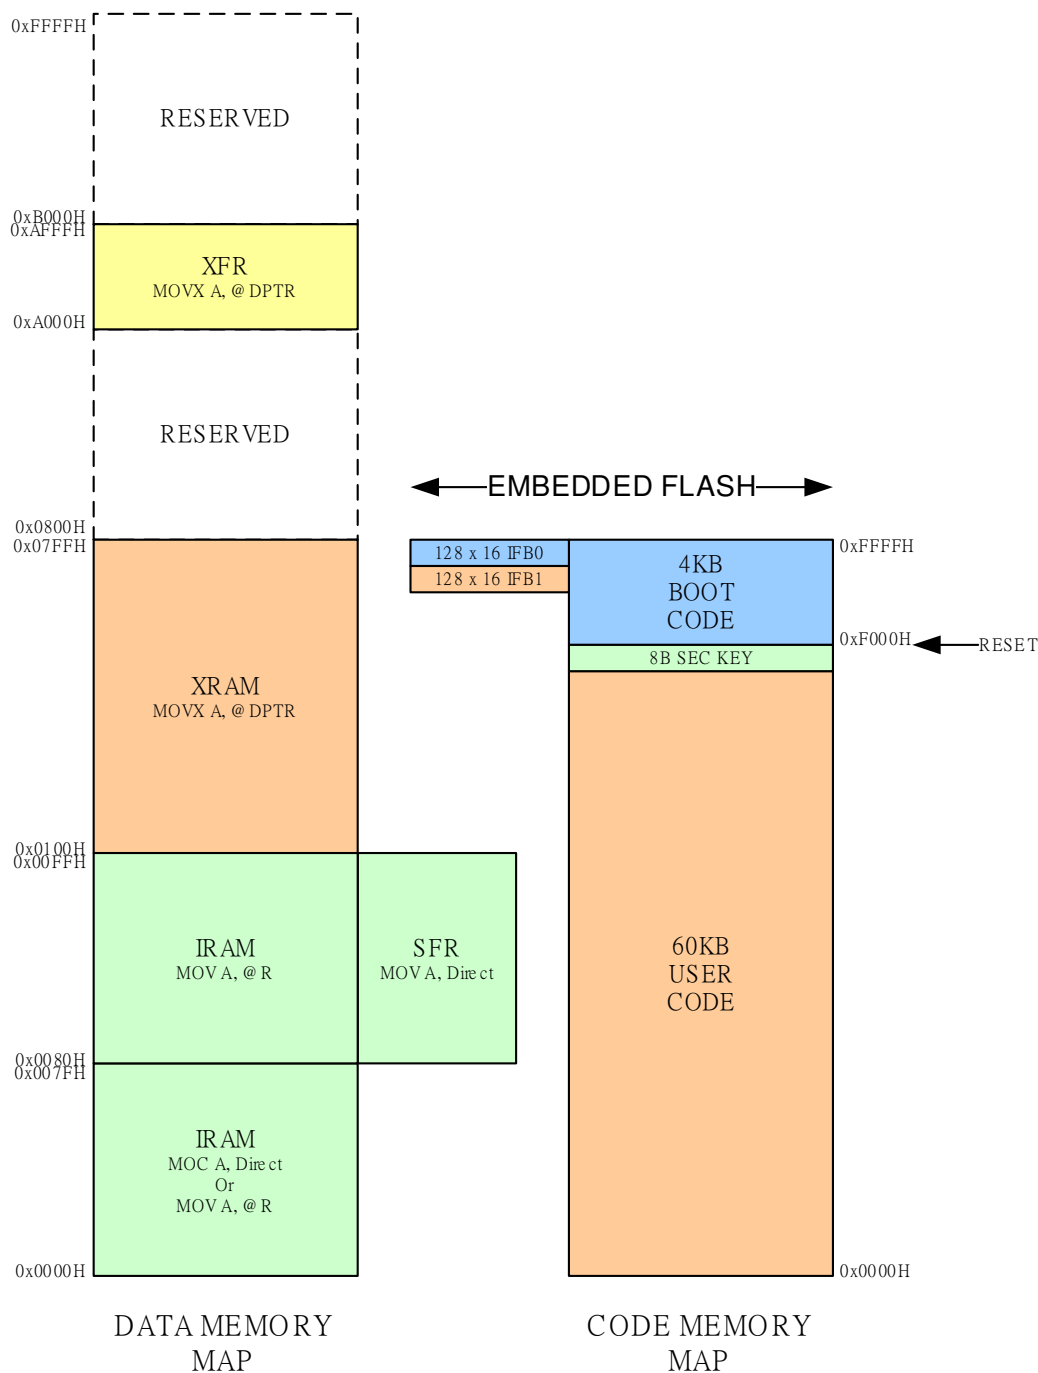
0xFFFFH

RESERVED

0xB000H
0xAFFFH

XFR
MOVX A, @DPTR

0xA000H

RESERVED

EMBEDDED FLASH

0x0800H
0x07FFH

128 x 16 IFB0
128 x 16 IFB1

4KB
BOOT
CODE

0xFFFFH

0xF000H

RESET

8B SEC KEY

XRAM
MOVX A, @DPTR

0x0100H
0x00FFH

IRAM
MOV A, @R

SFR
MOV A, Direct

60KB
USER
CODE

0x0080H
0x007FH

IRAM
MOC A, Direct
Or
MOV A, @R

0x0000H

0x0000H

DATA MEMORY
MAP

CODE MEMORY
MAP